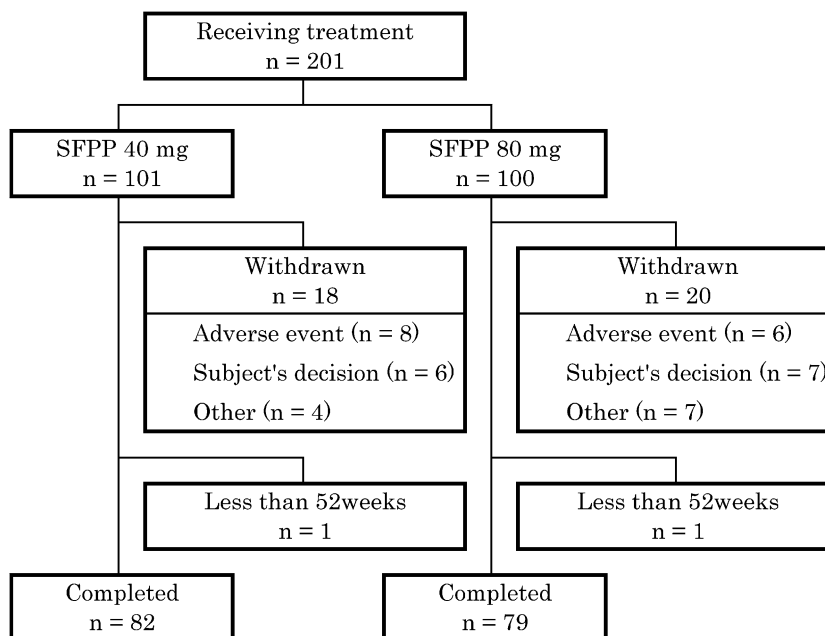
Receiving treatment
n = 201

SFPP 40 mg
n = 101

Withdrawn
n = 18

Adverse event (n = 8)

Subject's decision (n = 6)

Other (n = 4)

Less than 52weeks
n = 1

Completed
n = 82

SFPP 80 mg
n = 100

Withdrawn
n = 20

Adverse event (n = 6)

Subject's decision (n = 7)

Other (n = 7)

Less than 52weeks
n = 1

Completed
n = 79